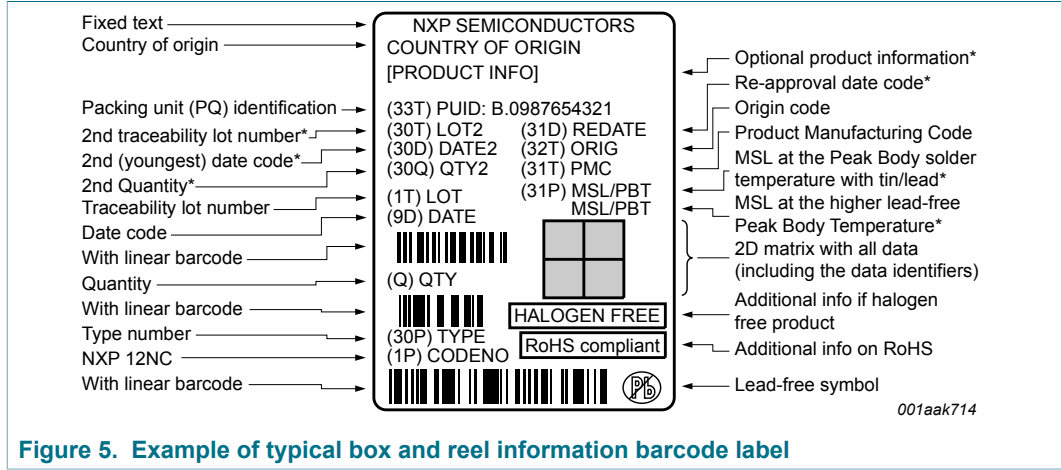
Fixed text
Country of origin

Packing unit (PQ) identification
2nd traceability lot number*
2nd (youngest) date code*
2nd Quantity*
Traceability lot number
Date code
With linear barcode
Quantity
With linear barcode
Type number
NXP 12NC
With linear barcode

NXP SEMICONDUCTORS
COUNTRY OF ORIGIN
[PRODUCT INFO]
(33T) PUID: B.0987654321
(30T) LOT2
(30D) DATE2
(30Q) QTY2
(1T) LOT
(9D) DATE
(31D) REDATE
(32T) ORIG
(31T) PMC
(31P) MSL/PBT
MSL/PBT
(Q) QTY
HALOGEN FREE
(30P) TYPE
(1P) CODENO
RoHS compliant

Optional product information*
Re-approval date code*
Origin code
Product Manufacturing Code
MSL at the Peak Body solder temperature with tin/lead*
MSL at the higher lead-free Peak Body Temperature*
2D matrix with all data (including the data identifiers)
Additional info if halogen free product
Additional info on RoHS
Lead-free symbol

001aak714

Figure 5. Example of typical box and reel information barcode label